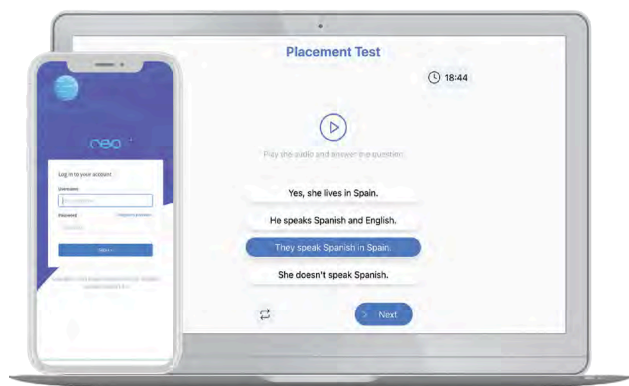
neo

Log in to your account

Username

Password

Forgotten password?

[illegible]

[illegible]

Placement Test

18:44

Play the audio and answer the question.

Yes, she lives in Spain.

He speaks Spanish and English.

They speak Spanish in Spain.

She doesn't speak Spanish.

Next